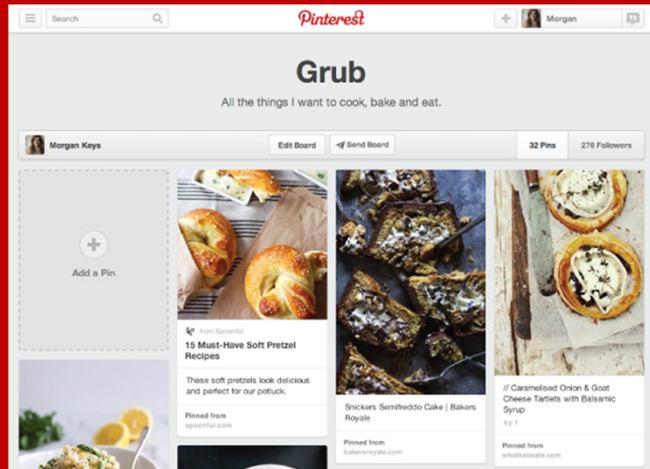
Search

Pinterest

Morgan

Grub

All the things I want to cook, bake and eat.

Morgan Keys

Edit Board

Send Board

32 Pins

276 Followers

Add a Pin

from Spoonful

15 Must-Have Soft Pretzel Recipes

These soft pretzels look delicious and perfect for our potluck.

Pinned from
spoonful.com

Snickers Semifreddo Cake | Bakers Royale

Pinned from
bakersroyale.com

// Caramelised Onion & Goat Cheese Tartlets with Balsamic Syrup

♥ 1

Pinned from
whatkatieate.com